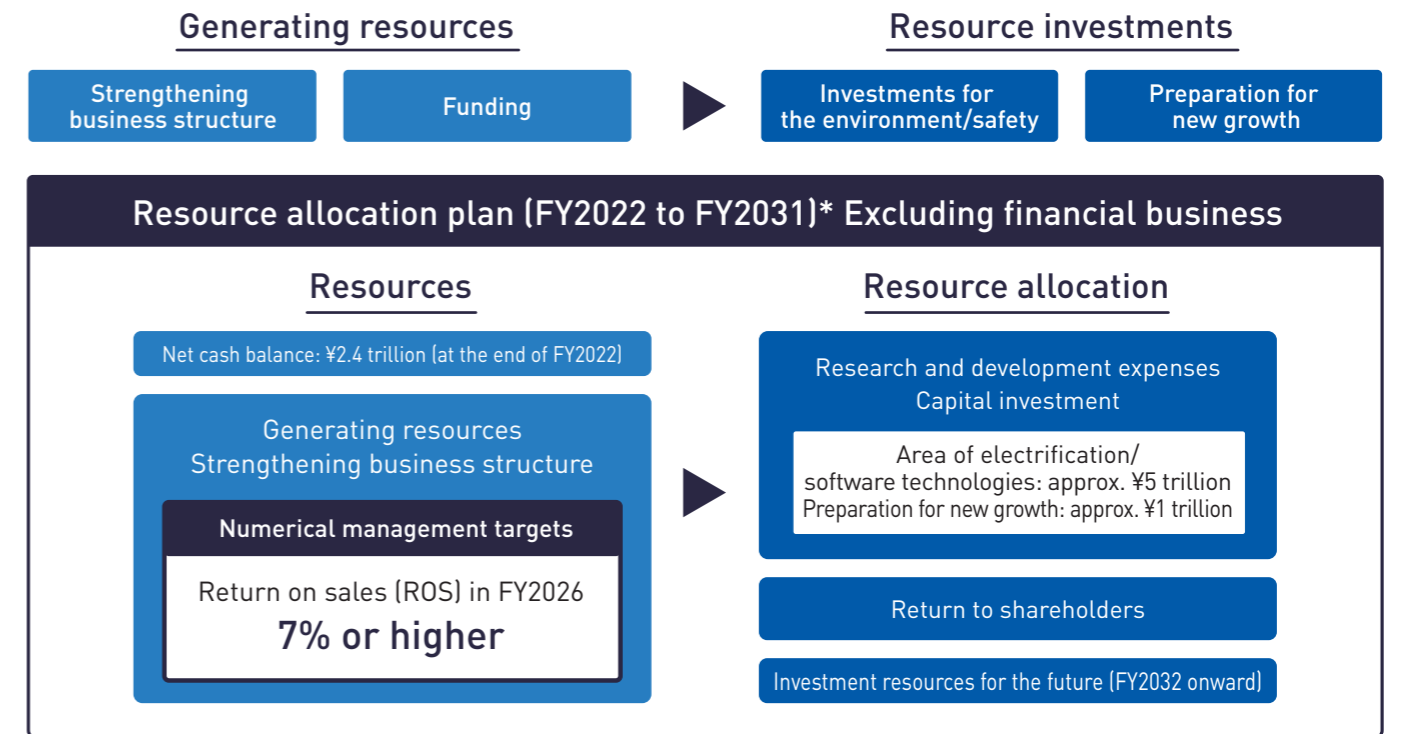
Generating resources

Strengthening business structure

Funding

Resource investments

Investments for the environment/safety

Preparation for new growth

Resource allocation plan (FY2022 to FY2031)* Excluding financial business

Resources

Net cash balance: ¥2.4 trillion (at the end of FY2022)

Generating resources
Strengthening business structure

Numerical management targets

Return on sales (ROS) in FY2026
7% or higher

Resource allocation

Research and development expenses
Capital investment

Area of electrification/
software technologies: approx. ¥5 trillion
Preparation for new growth: approx. ¥1 trillion

Return to shareholders

Investment resources for the future (FY2032 onward)